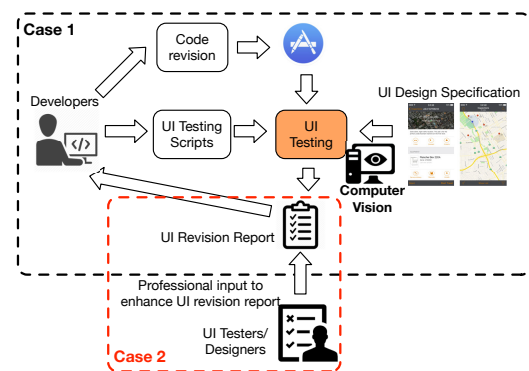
Case 1

Code revision

Developers

UI Testing Scripts

UI Testing

UI Design Specification

Computer Vision

UI Revision Report

Professional input to enhance UI revision report

UI Testers/ Designers

Case 2